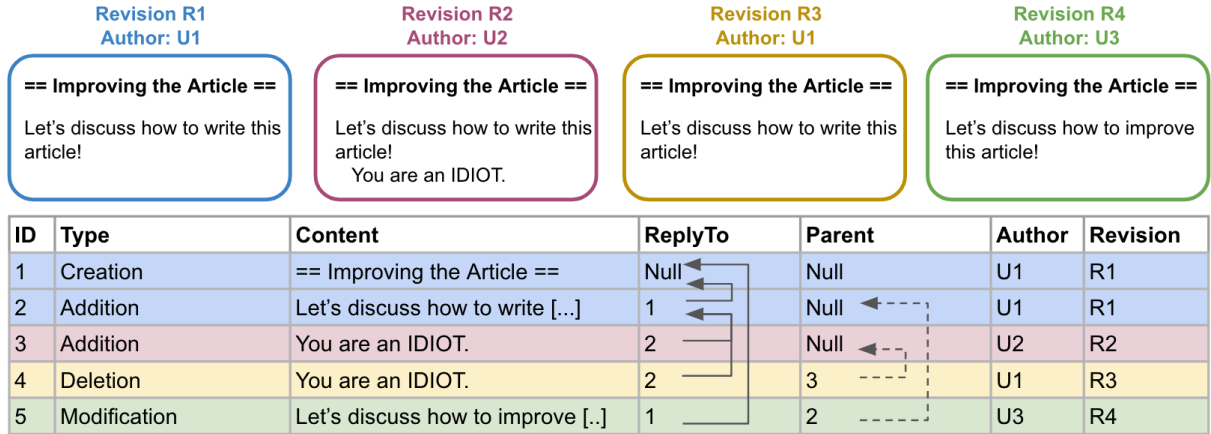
Revision R1
Author: U1

== Improving the Article ==

Let’s discuss how to write this article!

Revision R2
Author: U2

== Improving the Article ==

Let’s discuss how to write this article!
You are an IDIOT.

Revision R3
Author: U1

== Improving the Article ==

Let’s discuss how to write this article!

Revision R4
Author: U3

== Improving the Article ==

Let’s discuss how to improve this article!

| ID | Type | Content | ReplyTo | Parent | Author | Revision |
|---|---|---|---|---|---|---|
| 1 | Creation | == Improving the Article == | Null | Null | U1 | R1 |
| 2 | Addition | Let’s discuss how to write [...] | 1 | Null | U1 | R1 |
| 3 | Addition | You are an IDIOT. | 2 | Null | U2 | R2 |
| 4 | Deletion | You are an IDIOT. | 2 | 3 | U1 | R3 |
| 5 | Modification | Let’s discuss how to improve [..] | 1 | 2 | U3 | R4 |